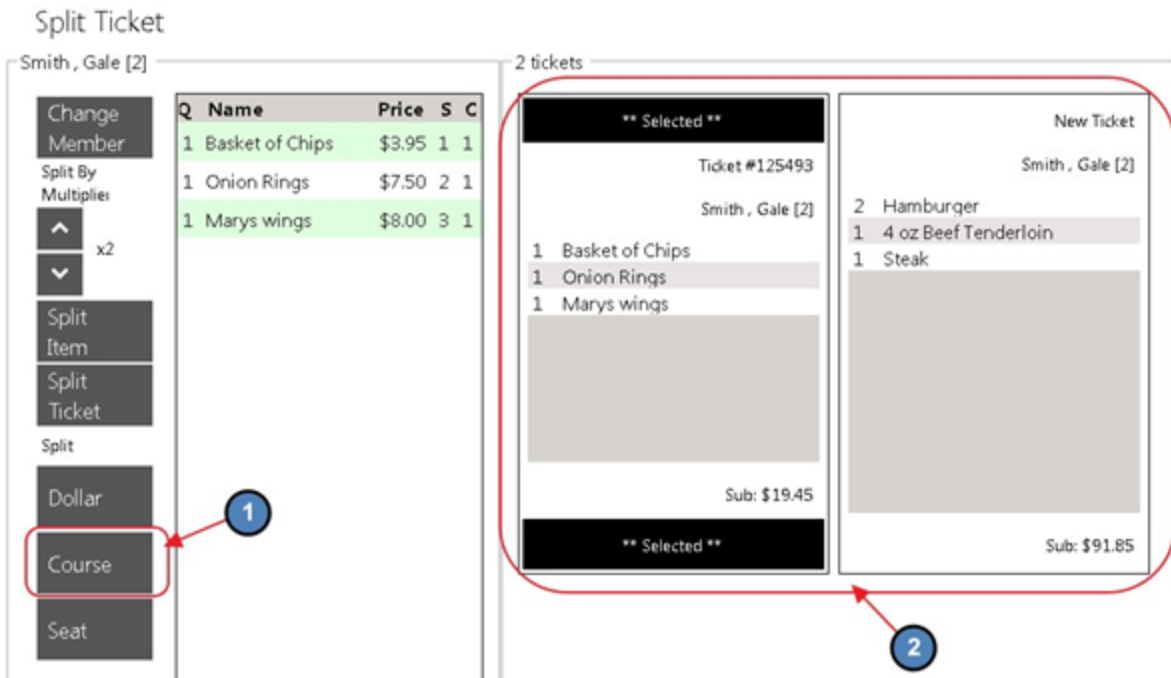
Split Ticket

Smith , Gale [2]

Change Member

Split By Multiplier

x2

Split Item

Split Ticket

Split

Dollar

Course

Seat

| Q | Name | Price | S | C |
|---|---|---|---|---|
| 1 | Basket of Chips | $3.95 | 1 | 1 |
| 1 | Onion Rings | $7.50 | 2 | 1 |
| 1 | Marys wings | $8.00 | 3 | 1 |

2 tickets

** Selected **

Ticket #125493

Smith , Gale [2]

1 Basket of Chips
1 Onion Rings
1 Marys wings

Sub: $19.45

** Selected **

New Ticket

Smith , Gale [2]

2 Hamburger
1 4 oz Beef Tenderloin
1 Steak

Sub: $91.85

1

2